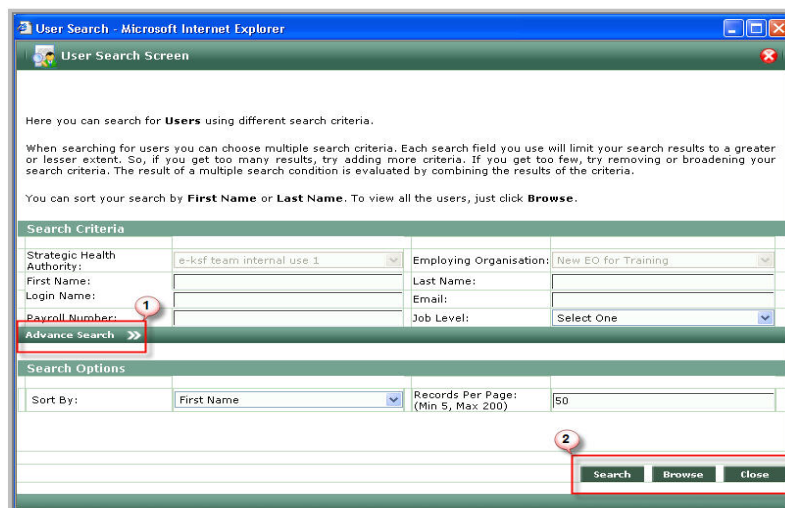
User Search - Microsoft Internet Explorer

User Search Screen

Here you can search for **Users** using different search criteria.

When searching for users you can choose multiple search criteria. Each search field you use will limit your search results to a greater or lesser extent. So, if you get too many results, try adding more criteria. If you get too few, try removing or broadening your search criteria. The result of a multiple search condition is evaluated by combining the results of the criteria.

You can sort your search by **First Name** or **Last Name**. To view all the users, just click **Browse**.

Search Criteria

| | | | |
|---|---|---|---|
| Strategic Health Authority: | e-ksf team internal use 1 | Employing Organisation: | New EO for Training |
| First Name: | | Last Name: | |
| Login Name: | | Email: | |
| Payroll Number: | | Job Level: | Select One |

1

Advance Search »

Search Options

| | | | |
|---|---|---|---|
| Sort By: | First Name | Records Per Page: (Min 5, Max 200) | 50 |

2

Search Browse Close